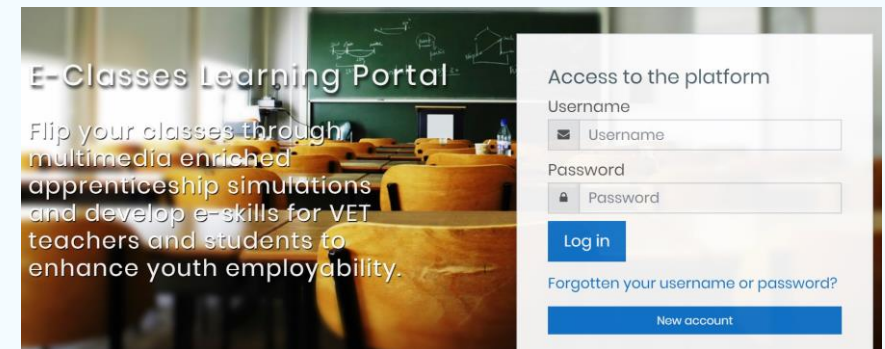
E-Classes Learning Portal

Flip your classes through multimedia enriched apprenticeship simulations and develop e-skills for VET teachers and students to enhance youth employability.

Access to the platform

Username

Username

Password

Password

Log in

Forgotten your username or password?

New account